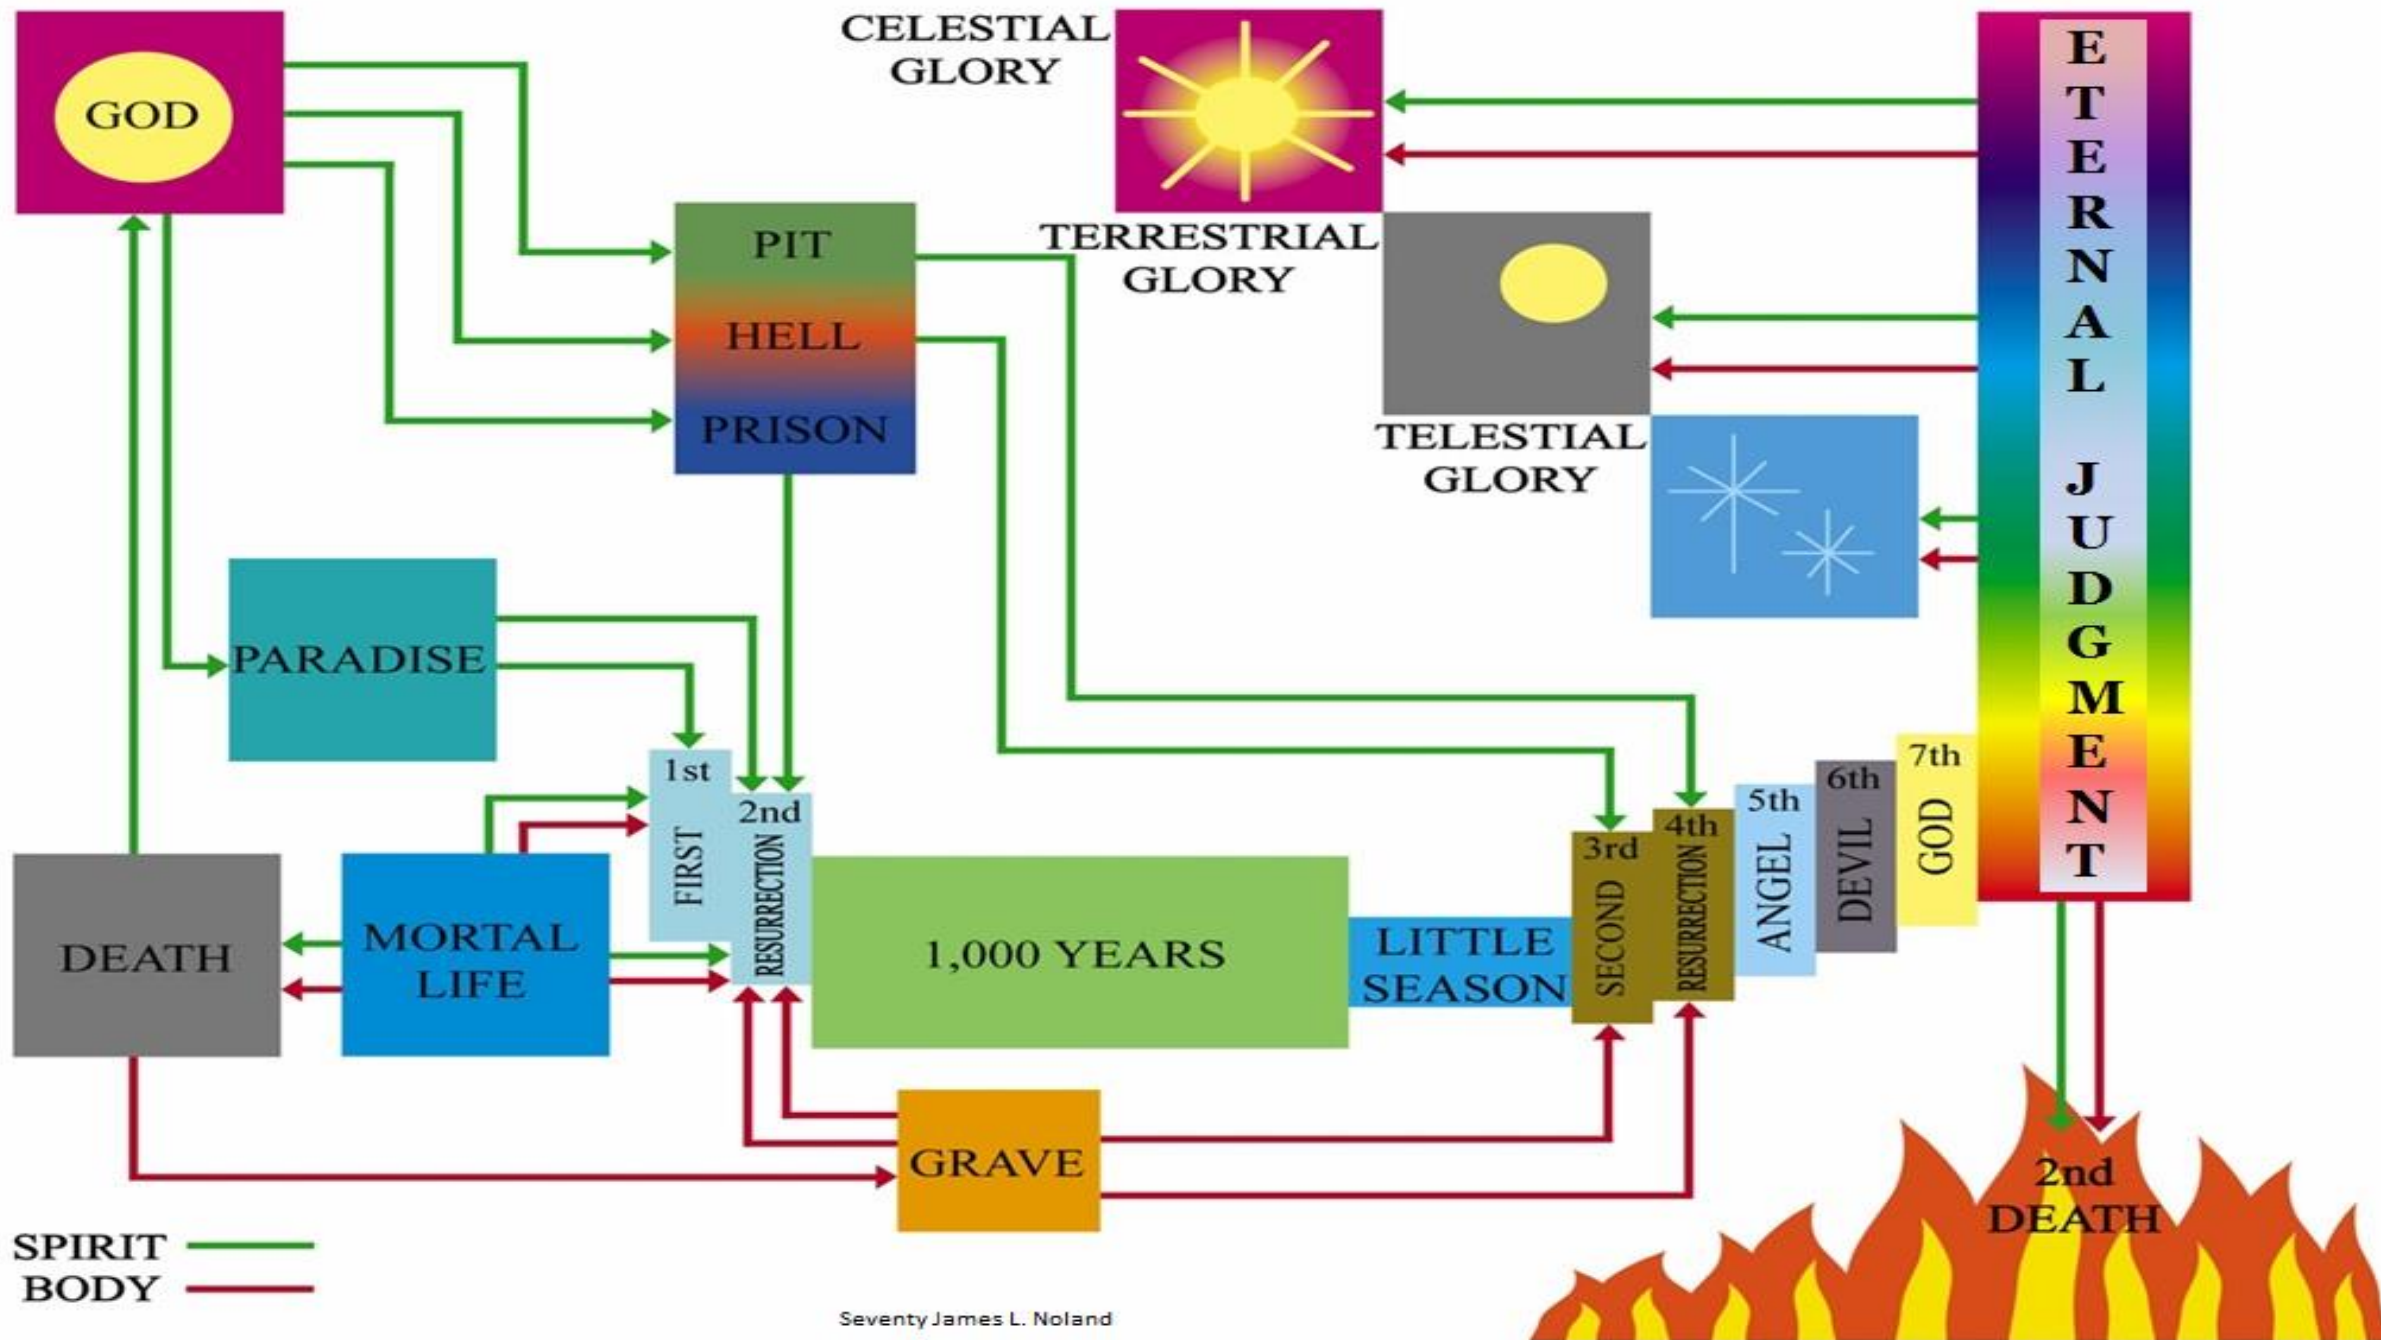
GOD

CELESTIAL GLORY

ETERNAL JUDGMENT

PIT
HELL
PRISON

TERRESTRIAL GLORY

TELESTIAL GLORY

PARADISE

1st
FIRST
2nd
RESURRECTION

DEATH

MORTAL LIFE

1,000 YEARS

LITTLE SEASON

3rd
SECOND
4th
RESURRECTION

5th
ANGEL
6th
DEVIL
7th
GOD

GRAVE

2nd DEATH

SPIRIT
BODY

Seventy James L. Noland